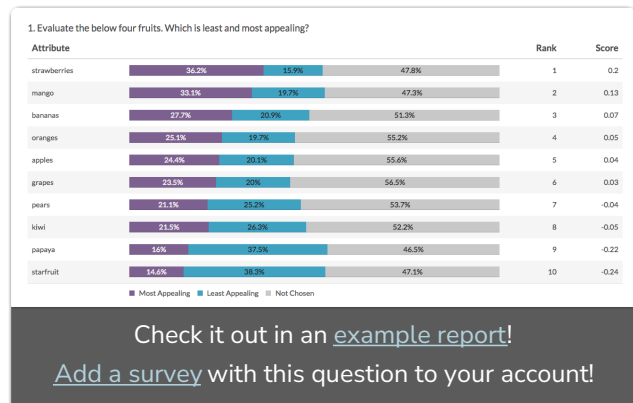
1. Evaluate the below four fruits. Which is least and most appealing?

| Attribute | | | | Rank | Score |
|---|---|---|---|---|---|
| strawberries | 36.2% | 15.9% | 47.8% | 1 | 0.2 |
| mango | 33.1% | 19.7% | 47.3% | 2 | 0.13 |
| bananas | 27.7% | 20.9% | 51.3% | 3 | 0.07 |
| oranges | 25.1% | 19.7% | 55.2% | 4 | 0.05 |
| apples | 24.4% | 20.1% | 55.6% | 5 | 0.04 |
| grapes | 23.5% | 20% | 56.5% | 6 | 0.03 |
| pears | 21.1% | 25.2% | 53.7% | 7 | -0.04 |
| kiwi | 21.5% | 26.3% | 52.2% | 8 | -0.05 |
| papaya | 16% | 37.5% | 46.5% | 9 | -0.22 |
| starfruit | 14.6% | 38.3% | 47.1% | 10 | -0.24 |

Most Appealing Least Appealing Not Chosen

Check it out in an example report!

Add a survey with this question to your account!